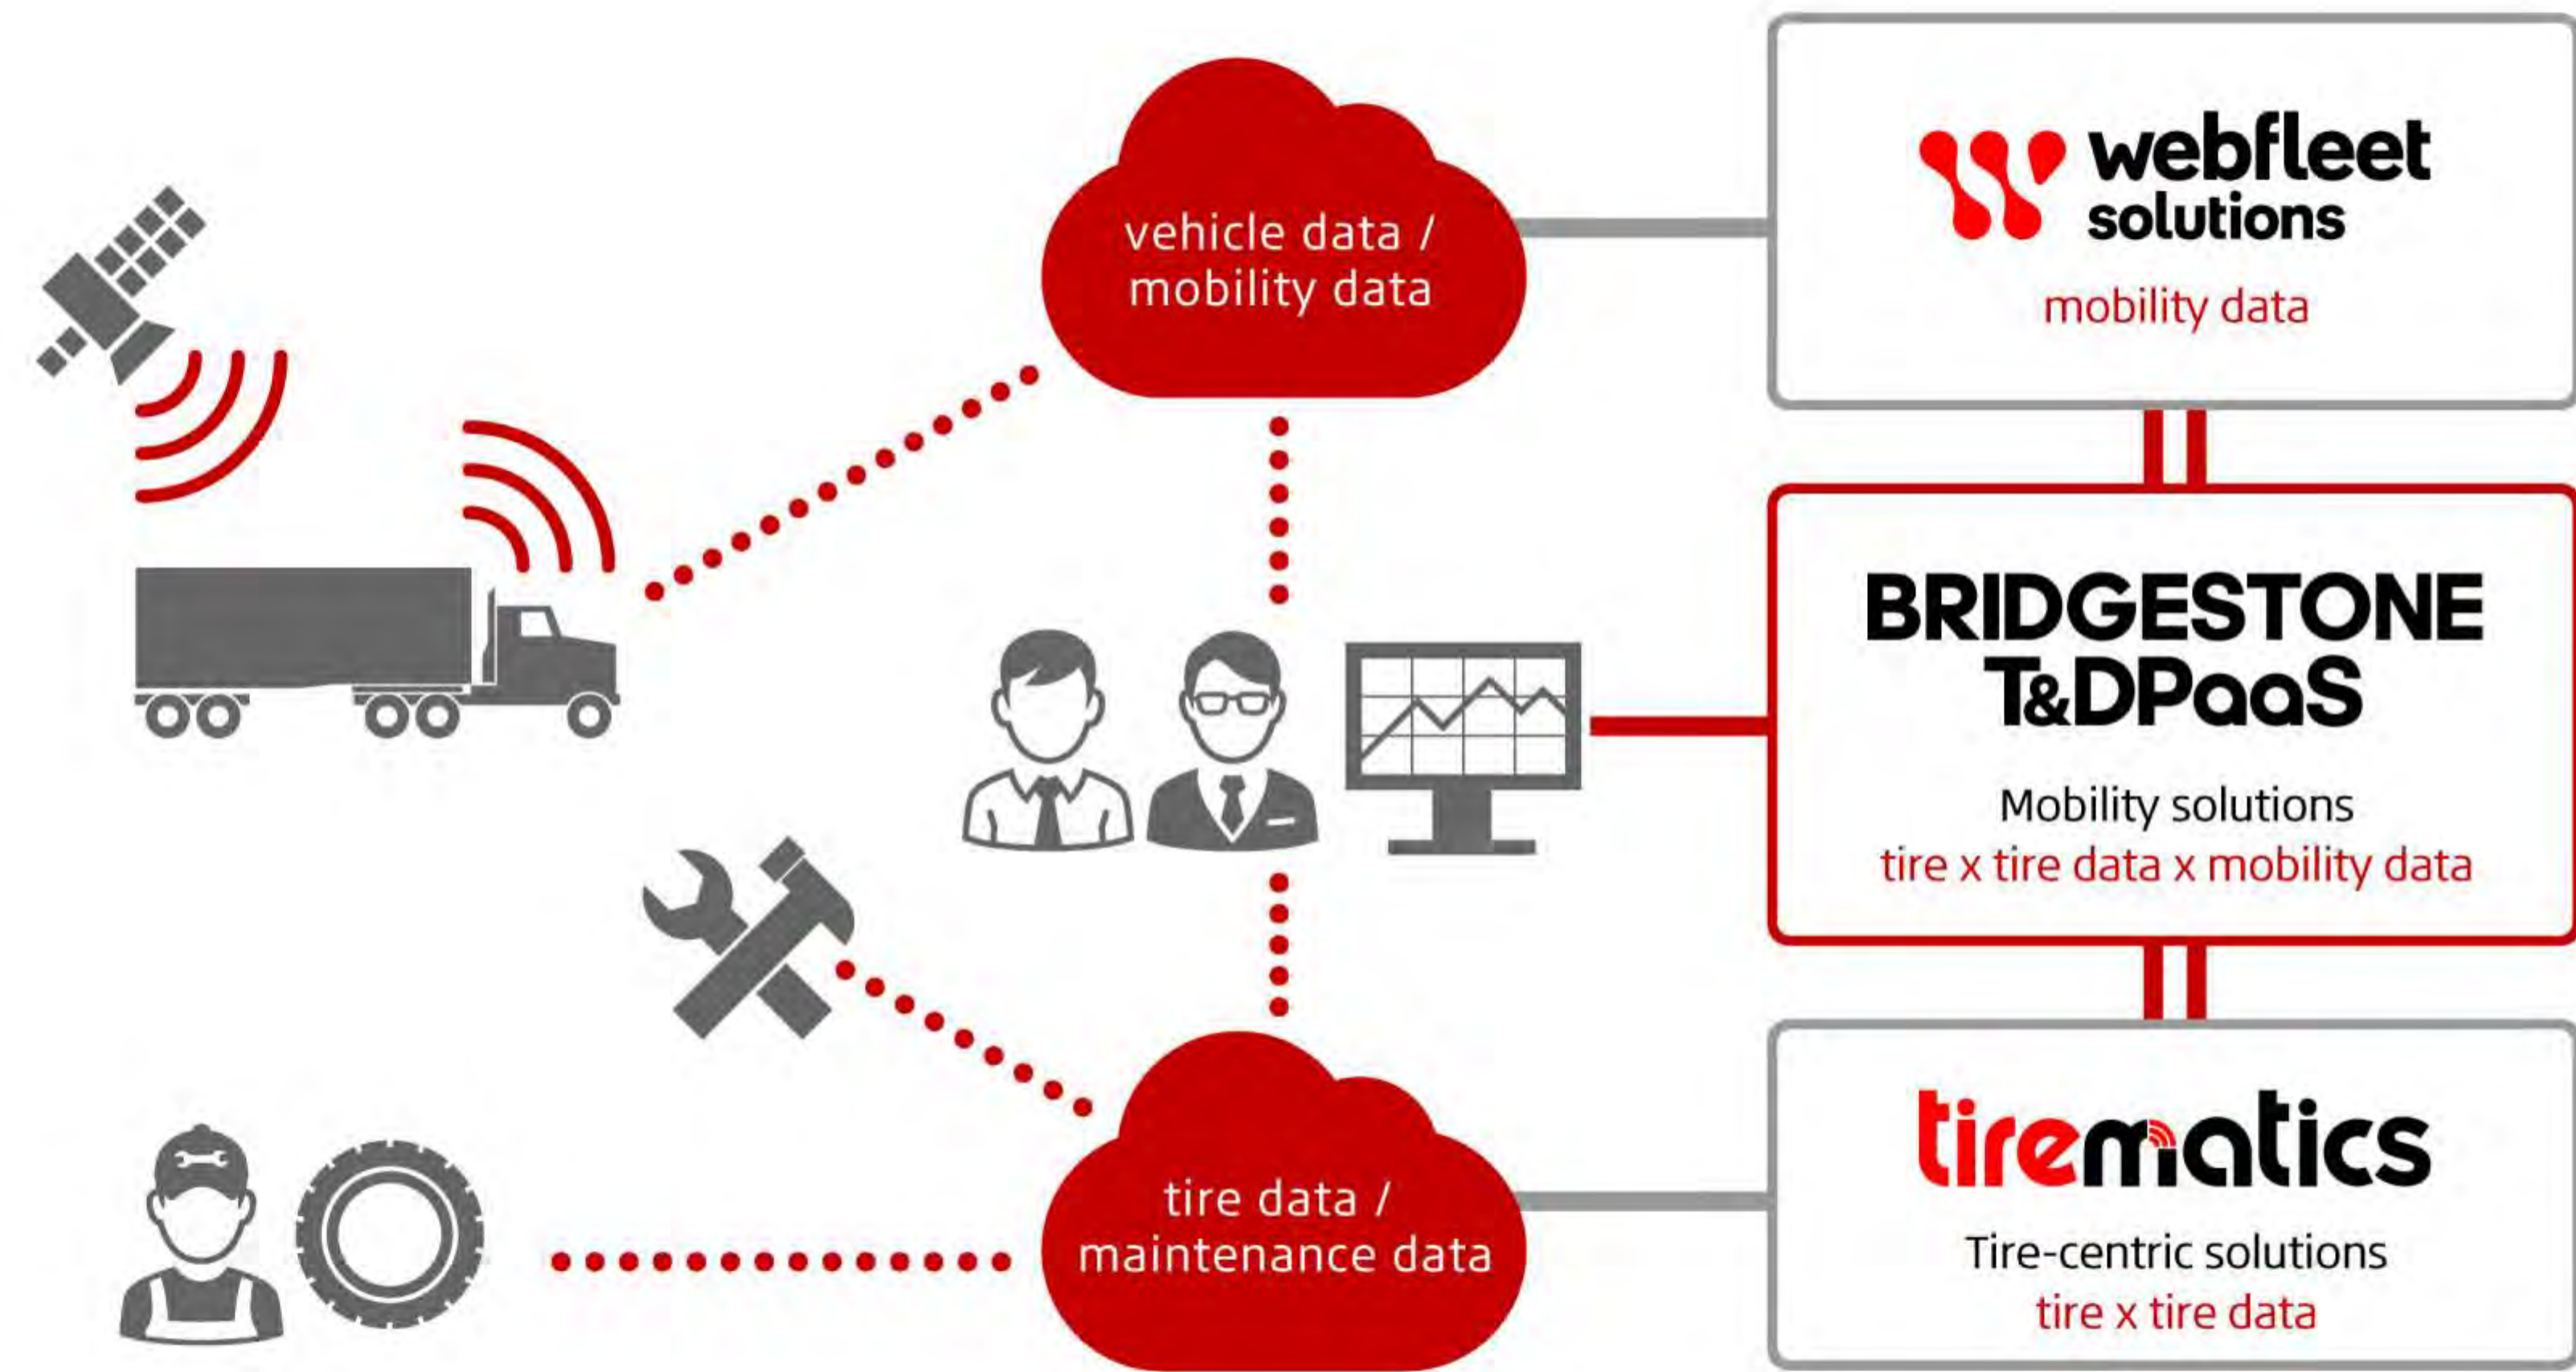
vehicle data / mobility data

webfleet solutions

mobility data

BRIDGESTONE T&DPaaS

Mobility solutions

tire x tire data x mobility data

tire data / maintenance data

tirematics

Tire-centric solutions

tire x tire data